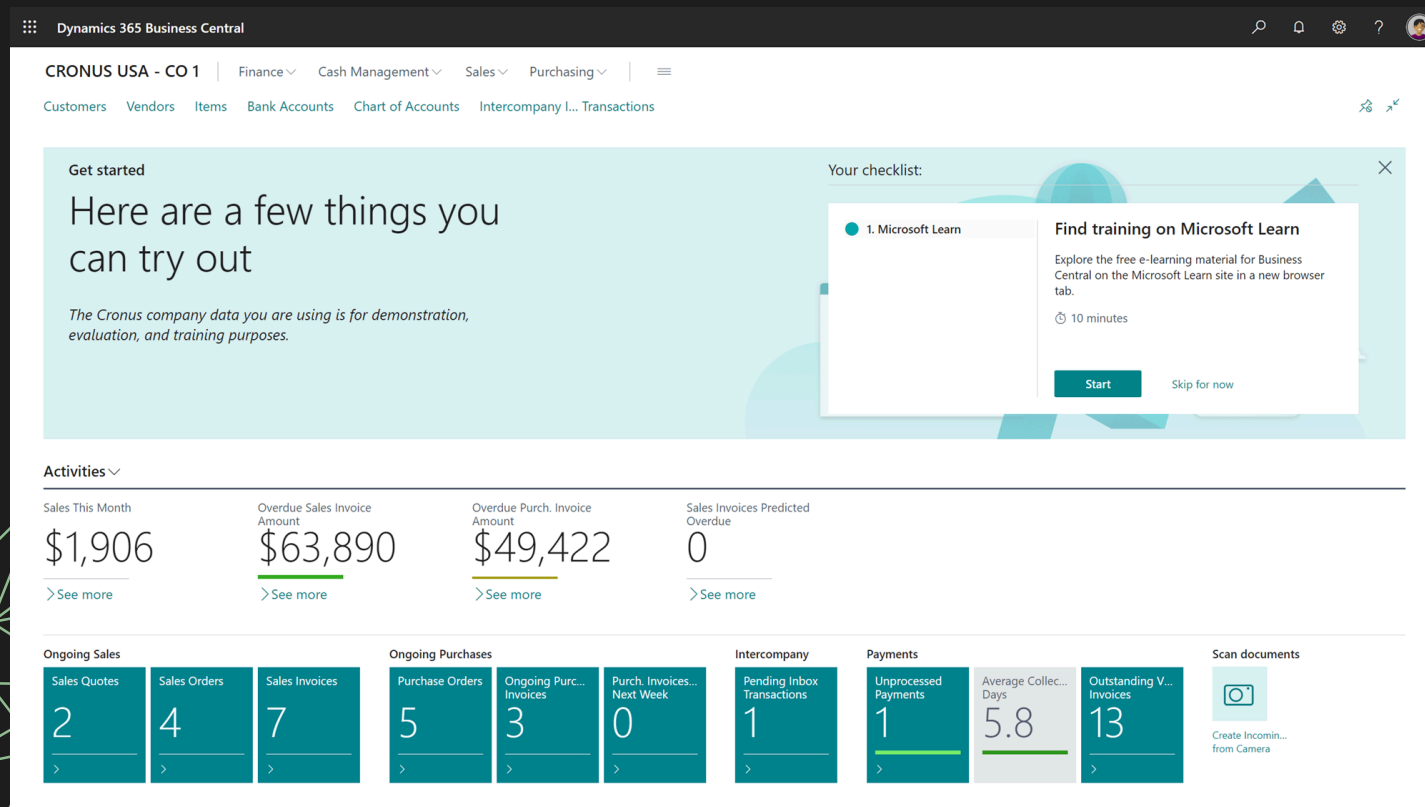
Dynamics 365 Business Central

CRONUS USA - CO 1 | Finance | Cash Management | Sales | Purchasing

Customers | Vendors | Items | Bank Accounts | Chart of Accounts | Intercompany I... Transactions

Get started

Here are a few things you can try out

*The Cronus company data you are using is for demonstration, evaluation, and training purposes.*

Your checklist:

1. Microsoft Learn

Find training on Microsoft Learn

Explore the free e-learning material for Business Central on the Microsoft Learn site in a new browser tab.

10 minutes

Start | Skip for now

Activities

| Sales This Month | Overdue Sales Invoice Amount | Overdue Purch. Invoice Amount | Sales Invoices Predicted Overdue |
|---|---|---|---|
| $1,906 | $63,890 | $49,422 | 0 |
| See more | See more | See more | See more |

Ongoing Sales

| Sales Quotes | Sales Orders | Sales Invoices |
|---|---|---|
| 2 | 4 | 7 |

Ongoing Purchases

| Purchase Orders | Ongoing Purc... Invoices | Purch. Invoices... Next Week |
|---|---|---|
| 5 | 3 | 0 |

Intercompany

| Pending Inbox Transactions |
|---|
| 1 |

Payments

| Unprocessed Payments | Average Collec... Days | Outstanding V... Invoices |
|---|---|---|
| 1 | 5.8 | 13 |

Scan documents

Create Incomin... from Camera